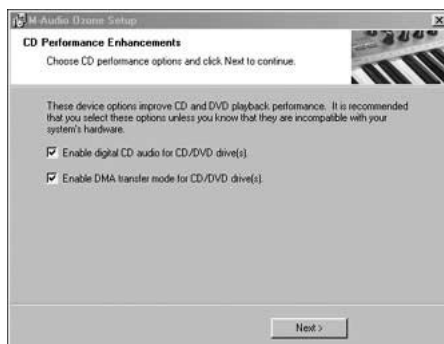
M-Audio Ozone Setup

CD Performance Enhancements

Choose CD performance options and click Next to continue.

These device options improve CD and DVD playback performance. It is recommended that you select these options unless you know that they are incompatible with your system's hardware.

Enable digital CD audio for CD/DVD drive(s).

Enable DMA transfer mode for CD/DVD drive(s).

Next >

X